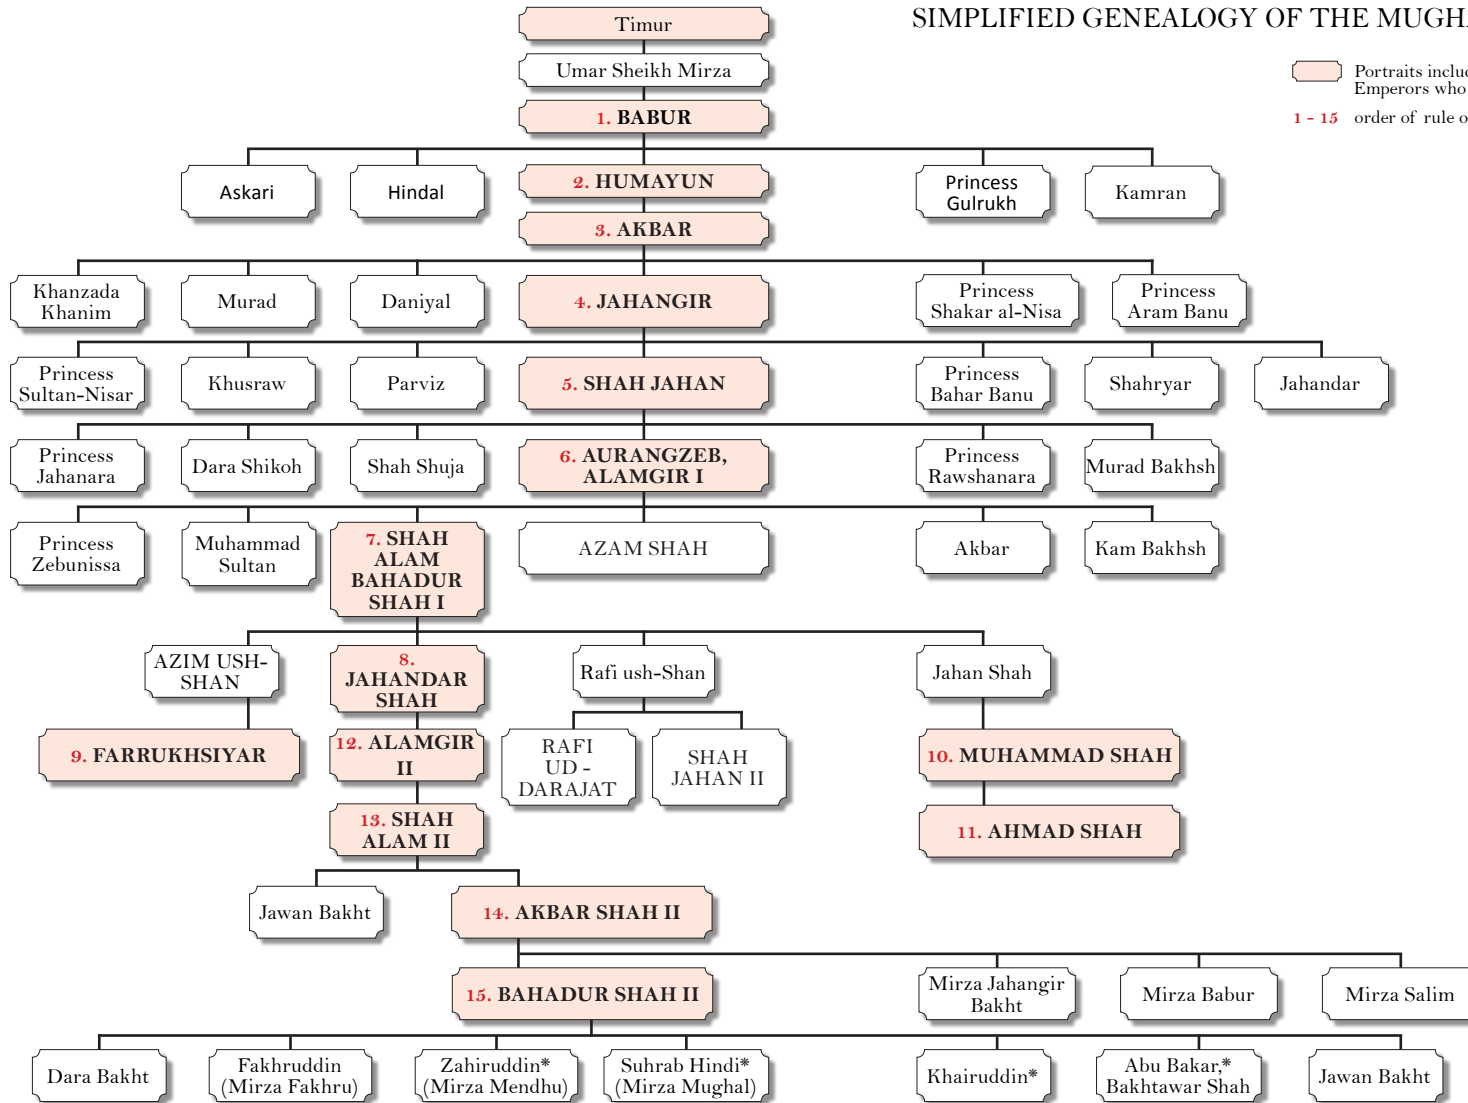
SIMPLIFIED GENEALOGY OF THE MUGH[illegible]

Portraits inclu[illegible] Emperors who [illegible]

1 - 15 order of rule o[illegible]

Timur

Umar Sheikh Mirza

1. BABUR

Askari

Hindal

2. HUMAYUN

Princess Gulrukh

Kamran

3. AKBAR

Khanzada Khanim

Murad

Daniyal

4. JAHANGIR

Princess Shakar al-Nisa

Princess Aram Banu

Princess Sultan-Nisar

Khusraw

Parviz

5. SHAH JAHAN

Princess Bahar Banu

Shahryar

Jahandar

Princess Jahanara

Dara Shikoh

Shah Shuja

6. AURANGZEB, ALAMGIR I

Princess Rawshanara

Murad Bakhsh

Princess Zebunissa

Muhammad Sultan

7. SHAH ALAM BAHADUR SHAH I

AZAM SHAH

Akbar

Kam Bakhsh

AZIM USH-SHAN

8. JAHANDAR SHAH

Rafi ush-Shan

Jahan Shah

9. FARRUKHSIYAR

12. ALAMGIR II

RAFI UD - DARAJAT

SHAH JAHAN II

10. MUHAMMAD SHAH

13. SHAH ALAM II

11. AHMAD SHAH

Jawan Bakht

14. AKBAR SHAH II

15. BAHADUR SHAH II

Mirza Jahangir Bakht

Mirza Babur

Mirza Salim

Dara Bakht

Fakhruddin (Mirza Fakhru)

Zahiruddin* (Mirza Mendhu)

Suhrab Hindi* (Mirza Mughal)

Khairuddin*

Abu Bakar,* Bakhtawar Shah

Jawan Bakht